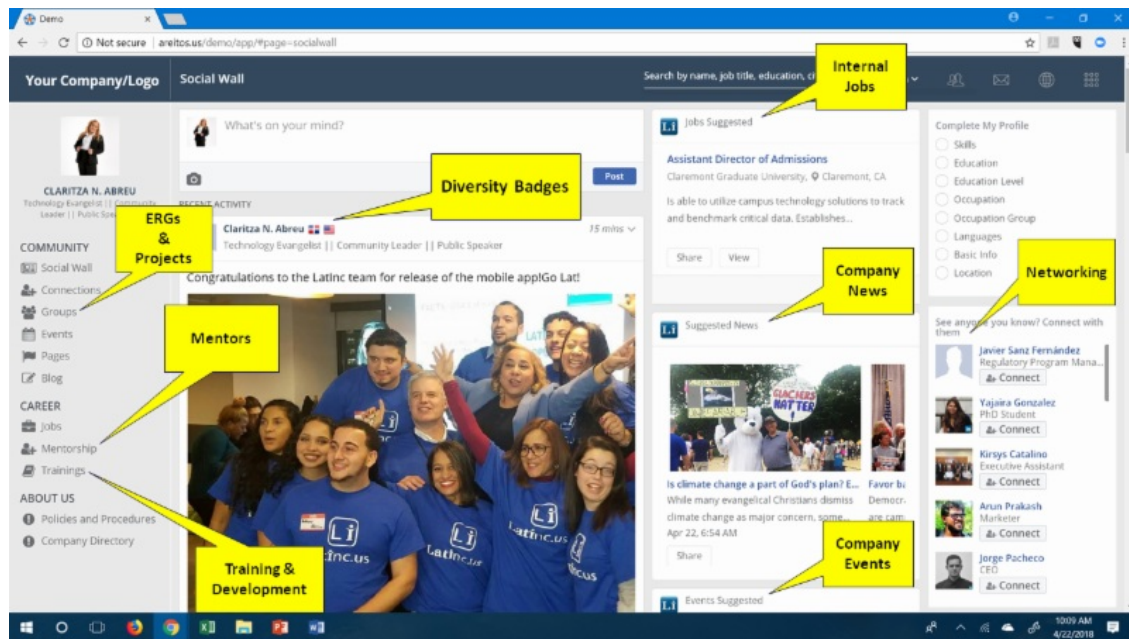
Demo

Not secure | areitos.us/demo/app/#page=socialwall

Your Company/Logo

Social Wall

Search by name, job title, education, ci

Internal Jobs

CLARITZA N. ABREU
Technology Evangelist || Community Leader || Public Spe

ERGs & Projects

COMMUNITY
Social Wall
Connections
Groups
Events
Pages
Blog

Mentors

CAREER
Jobs
Mentorship
Trainings

ABOUT US
Policies and Procedures
Company Directory

Training & Development

What's on your mind?

Post

Diversity Badges

RECENT ACTIVITY

Claritza N. Abreu
Technology Evangelist || Community Leader || Public Speaker
15 mins

Congratulations to the LatInc team for release of the mobile app!Go Lat!

LatInc.us

Jobs Suggested

Assistant Director of Admissions
Claremont Graduate University, Claremont, CA
Is able to utilize campus technology solutions to track and benchmark critical data. Establishes...

Share View

Company News

Suggested News

GLACIERS MATTER

Is climate change a part of God's plan? E...
While many evangelical Christians dismiss climate change as major concern, some...
Apr 22, 6:54 AM

Favor b
Democr
are cam

Share

Company Events

Events Suggested

Complete My Profile
Skills
Education
Education Level
Occupation
Occupation Group
Languages
Basic Info
Location

Networking

See anyone you know? Connect with them

Javier Sanz Fernández
Regulatory Program Mana...
Connect

Yajaira Gonzalez
PhD Student
Connect

Kirsys Catalino
Executive Assistant
Connect

Arun Prakash
Marketer
Connect

Jorge Pacheco
CEO
Connect

10:09 AM
4/22/2018